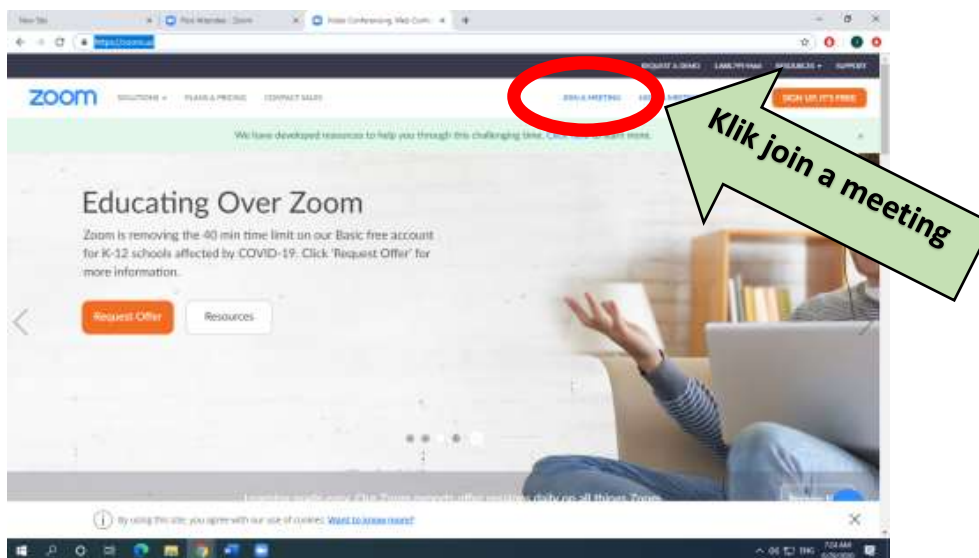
New Tab
Video Conferencing, Web Conf...
https://zoom.us
REQUEST A DEMO
RESOURCES
SUPPORT
zoom
SOLUTIONS
PLANS & PRICING
CONTACT SALES
JOIN A MEETING
SIGN UP, IT'S FREE
Klik join a meeting
We have developed resources to help you through this challenging time. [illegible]
Educating Over Zoom
Zoom is removing the 40 min time limit on our Basic free account for K-12 schools affected by COVID-19. Click 'Request Offer' for more information.
Request Offer
Resources
By using this site, you agree with our use of cookies. Want to know more?